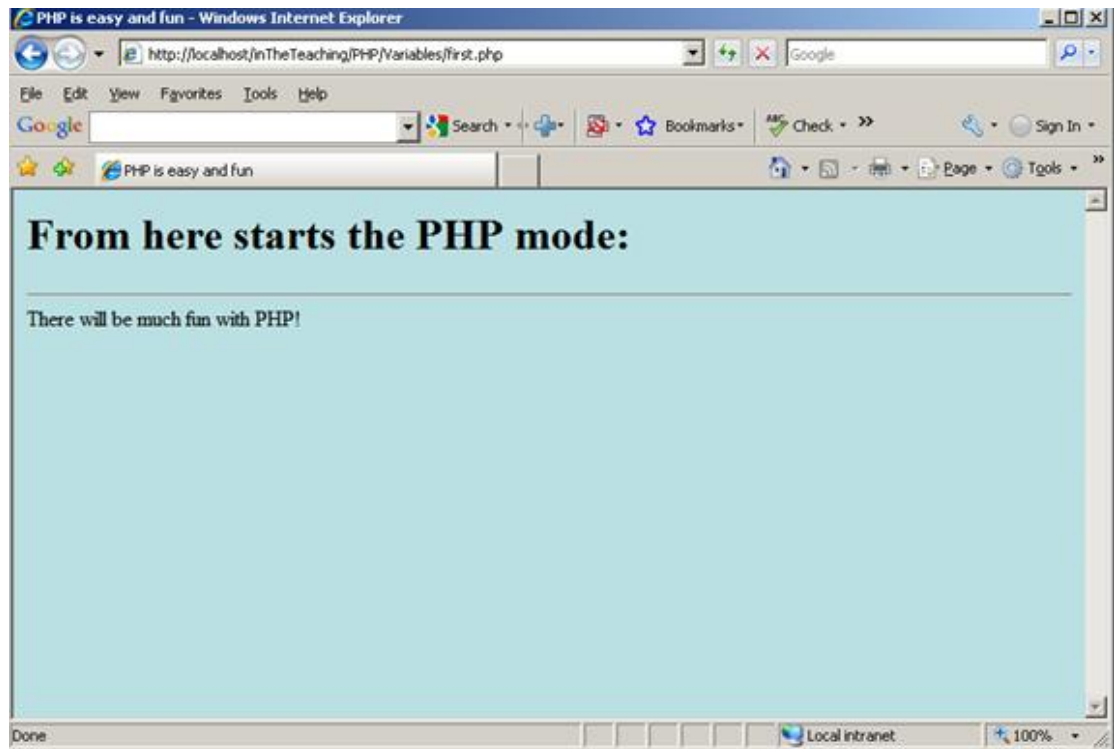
PHP is easy and fun - Windows Internet Explorer

http://localhost/inTheTeaching/PHP/Variables/first.php

Google

File Edit View Favorites Tools Help

Google

Search

Bookmarks

Check

Sign In

PHP is easy and fun

Page

Tools

From here starts the PHP mode:

There will be much fun with PHP!

Done

Local intranet

100%